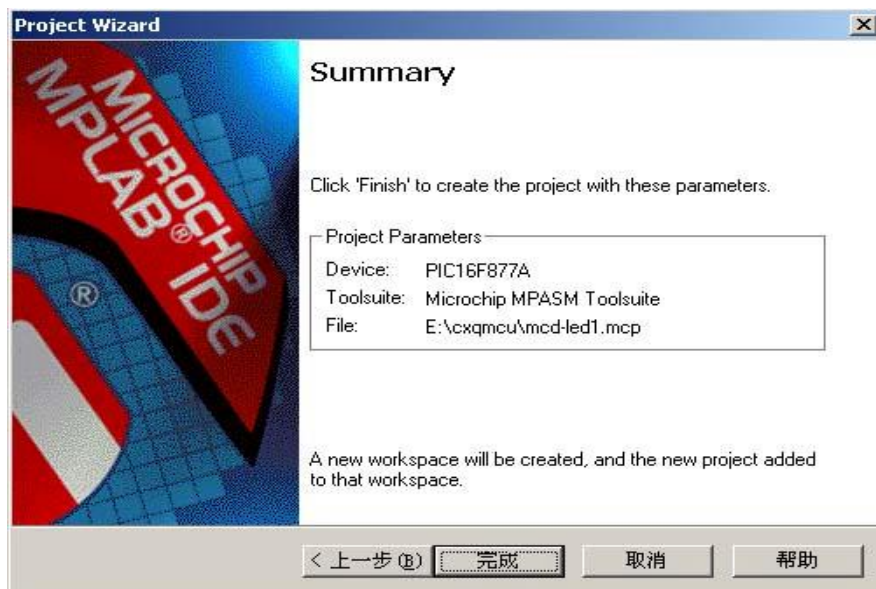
Project Wizard

MICROCHIP MPLAB® IDE

®

Summary

Click 'Finish' to create the project with these parameters.

Project Parameters

| | |
|---|---|
| Device: | PIC16F877A |
| Toolsuite: | Microchip MPASM Toolsuite |
| File: | E:\cxqmcu\mcd-led1.mcp |

A new workspace will be created, and the new project added to that workspace.

< 上一步(B) 完成 取消 帮助